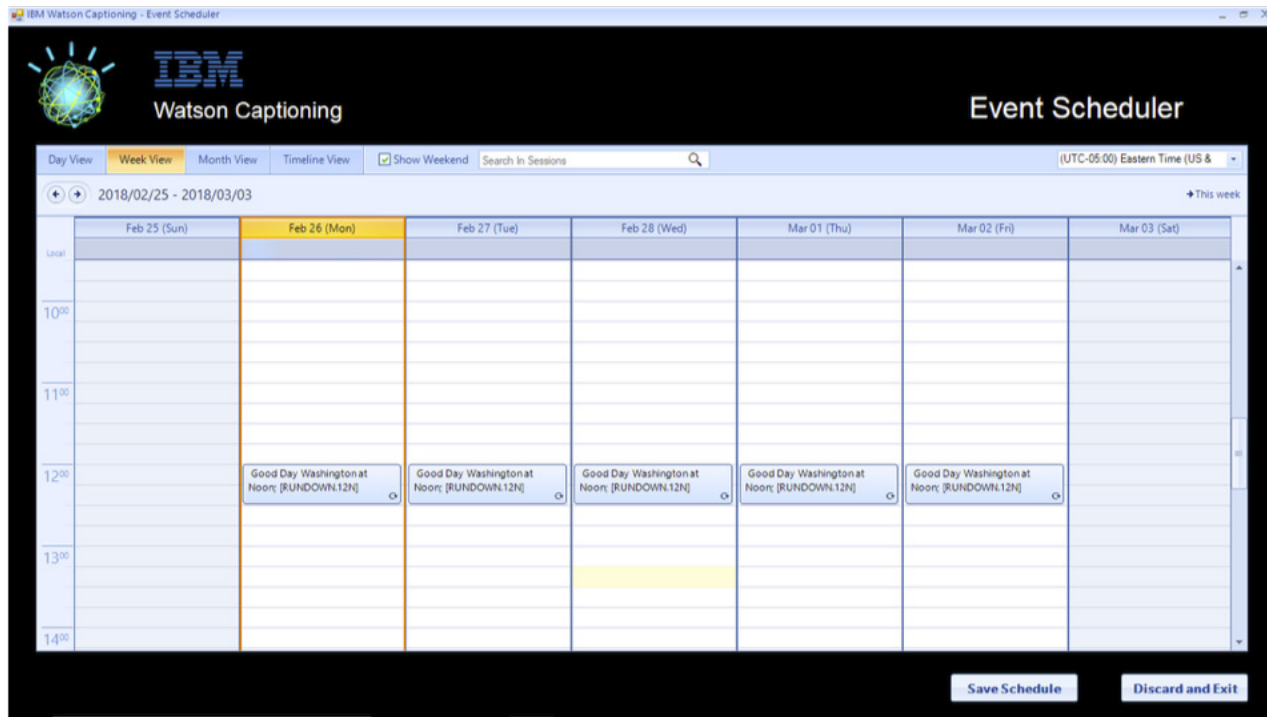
IBM Watson Captioning - Event Scheduler

IBM
Watson Captioning

Event Scheduler

Day View | Week View | Month View | Timeline View | Show Weekend | Search In Sessions | (UTC-05:00) Eastern Time (US &

2018/02/25 - 2018/03/03

This week

| Local | Feb 25 (Sun) | Feb 26 (Mon) | Feb 27 (Tue) | Feb 28 (Wed) | Mar 01 (Thu) | Mar 02 (Fri) | Mar 03 (Sat) |
|---|---|---|---|---|---|---|---|
| $10^{00}$ | | | | | | | |
| $11^{00}$ | | | | | | | |
| $12^{00}$ | | Good Day Washington at Noon; [RUNDOWN.12N] | Good Day Washington at Noon; [RUNDOWN.12N] | Good Day Washington at Noon; [RUNDOWN.12N] | Good Day Washington at Noon; [RUNDOWN.12N] | Good Day Washington at Noon; [RUNDOWN.12N] | |
| $13^{00}$ | | | | | | | |
| $14^{00}$ | | | | | | | |

Save Schedule

Discard and Exit